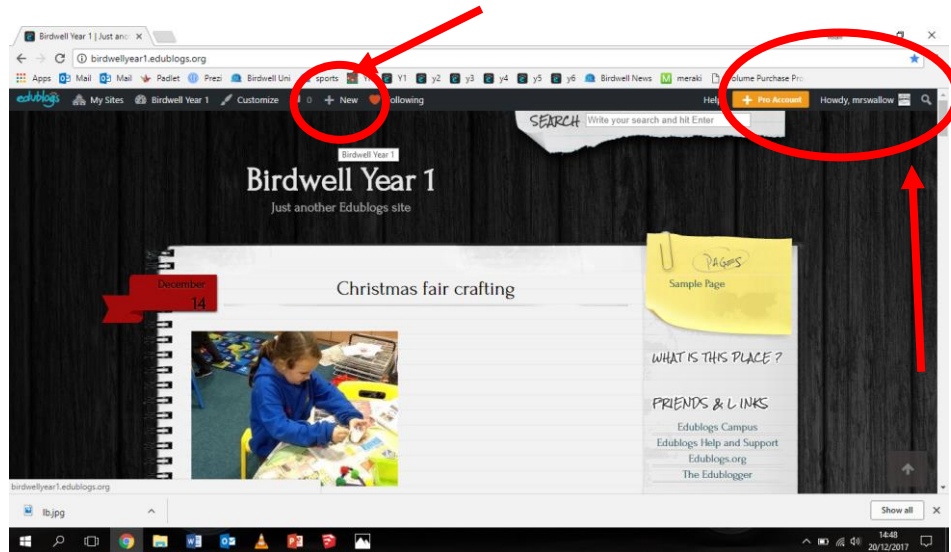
Birdwell Year 1 | Just ano ×

birdwellyear1.edublogs.org

Apps Mail Mail Padlet Prezi Birdwell Uni sports Y1 y2 y3 y4 y5 y6 Birdwell News meraki Volume Purchase Pro

edublogs My Sites Birdwell Year 1 Customize 0 + New Following Help + Pro Account Howdy, mrswallow

SEARCH Write your search and hit Enter

Birdwell Year 1

Birdwell Year 1

Just another Edublogs site

December 14

Christmas fair crafting

PAGES

Sample Page

WHAT IS THIS PLACE ?

FRIENDS & LINKS

Edublogs Campus

Edublogs Help and Support

Edublogs.org

The Edublogger

birdwellyear1.edublogs.org

lb.jpg

Show all

14:48 20/12/2017